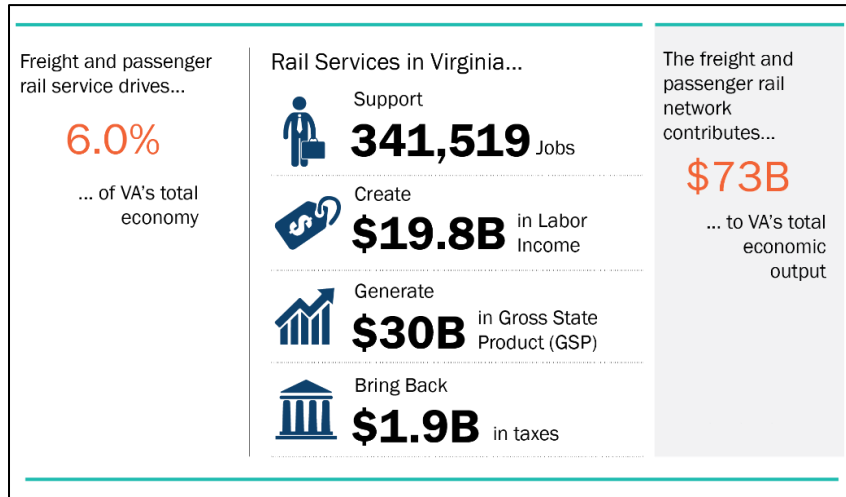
Freight and passenger rail service drives…

6.0%

… of VA's total economy

Rail Services in Virginia…

Support
341,519 Jobs

Create
$19.8B in Labor Income

Generate
$30B in Gross State Product (GSP)

Bring Back
$1.9B in taxes

The freight and passenger rail network contributes…

$73B

… to VA's total economic output